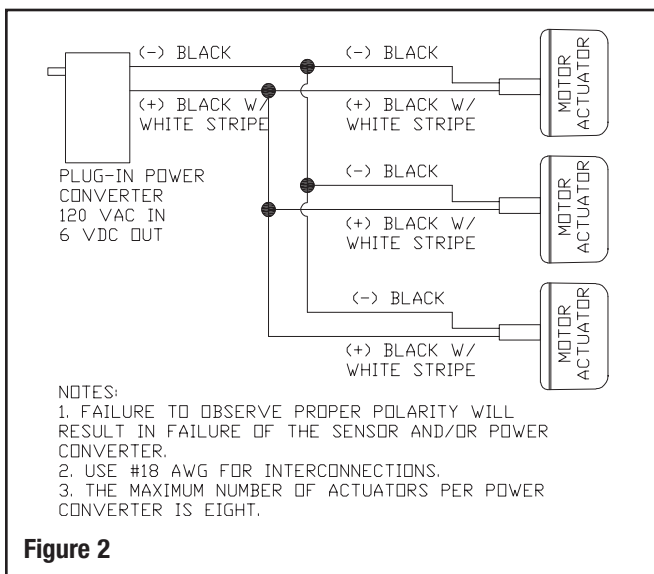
(-) BLACK

(+) BLACK W/ WHITE STRIPE

(-) BLACK

(+) BLACK W/ WHITE STRIPE

MOTOR ACTUATOR

PLUG-IN POWER CONVERTER 120 VAC IN 6 VDC OUT

(-) BLACK

(+) BLACK W/ WHITE STRIPE

MOTOR ACTUATOR

(-) BLACK

(+) BLACK W/ WHITE STRIPE

MOTOR ACTUATOR

NOTES:
1. FAILURE TO OBSERVE PROPER POLARITY WILL RESULT IN FAILURE OF THE SENSOR AND/OR POWER CONVERTER.
2. USE #18 AWG FOR INTERCONNECTIONS.
3. THE MAXIMUM NUMBER OF ACTUATORS PER POWER CONVERTER IS EIGHT.

Figure 2